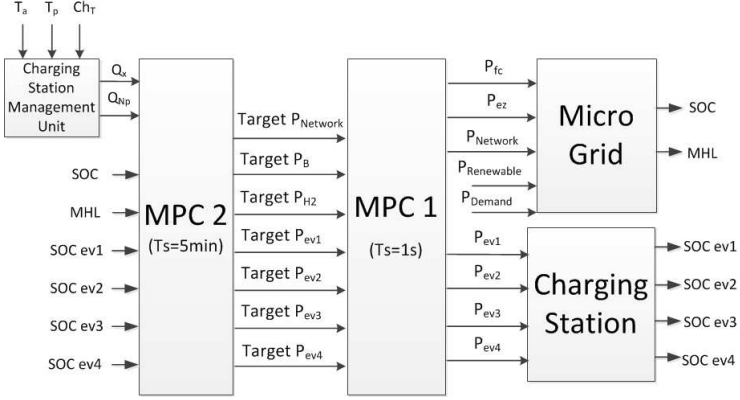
$T_a$ $T_p$ $Ch_T$

Charging Station Management Unit

$Q_x$
$Q_{Np}$

SOC
MHL
SOC ev1
SOC ev2
SOC ev3
SOC ev4

MPC 2
(Ts=5min)

Target $P_{Network}$
Target $P_B$
Target $P_{H2}$
Target $P_{ev1}$
Target $P_{ev2}$
Target $P_{ev3}$
Target $P_{ev4}$

MPC 1
(Ts=1s)

$P_{fc}$
$P_{ez}$
$P_{Network}$
$P_{Renewable}$
$P_{Demand}$

Micro Grid

SOC
MHL

$P_{ev1}$
$P_{ev2}$
$P_{ev3}$
$P_{ev4}$

Charging Station

SOC ev1
SOC ev2
SOC ev3
SOC ev4